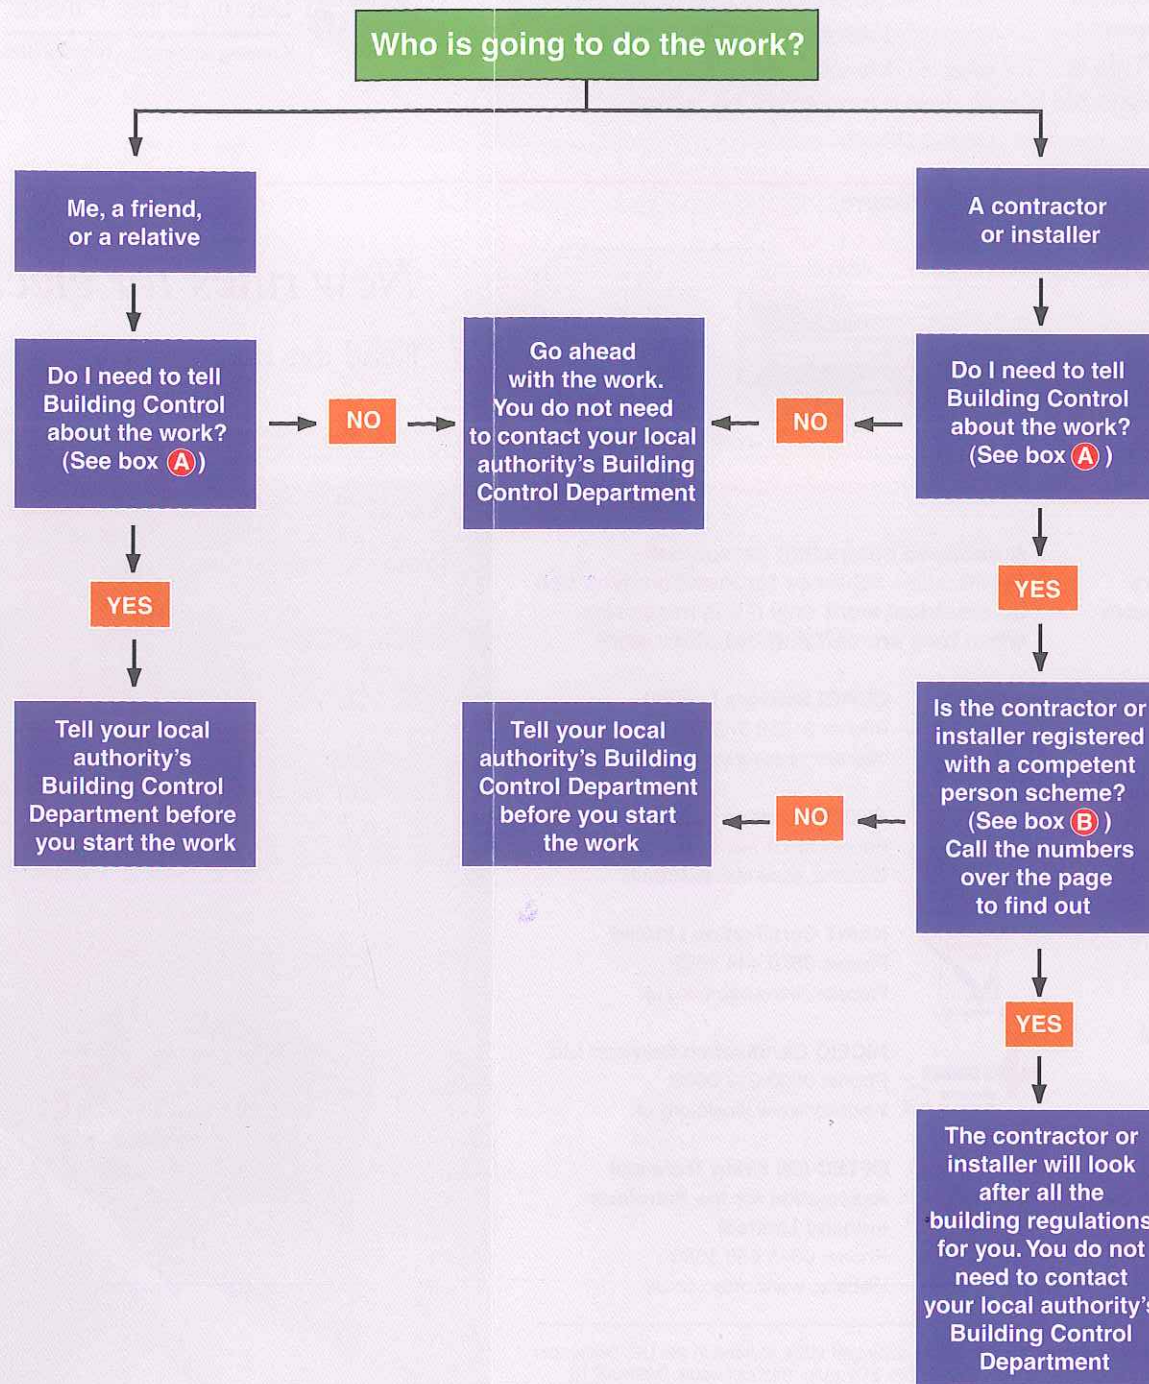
Who is going to do the work?

Me, a friend, or a relative

Do I need to tell Building Control about the work? (See box A)

NO

Go ahead with the work. You do not need to contact your local authority's Building Control Department

NO

A contractor or installer

Do I need to tell Building Control about the work? (See box A)

YES

YES

Tell your local authority's Building Control Department before you start the work

Tell your local authority's Building Control Department before you start the work

NO

Is the contractor or installer registered with a competent person scheme? (See box B) Call the numbers over the page to find out

YES

The contractor or installer will look after all the building regulations for you. You do not need to contact your local authority's Building Control Department